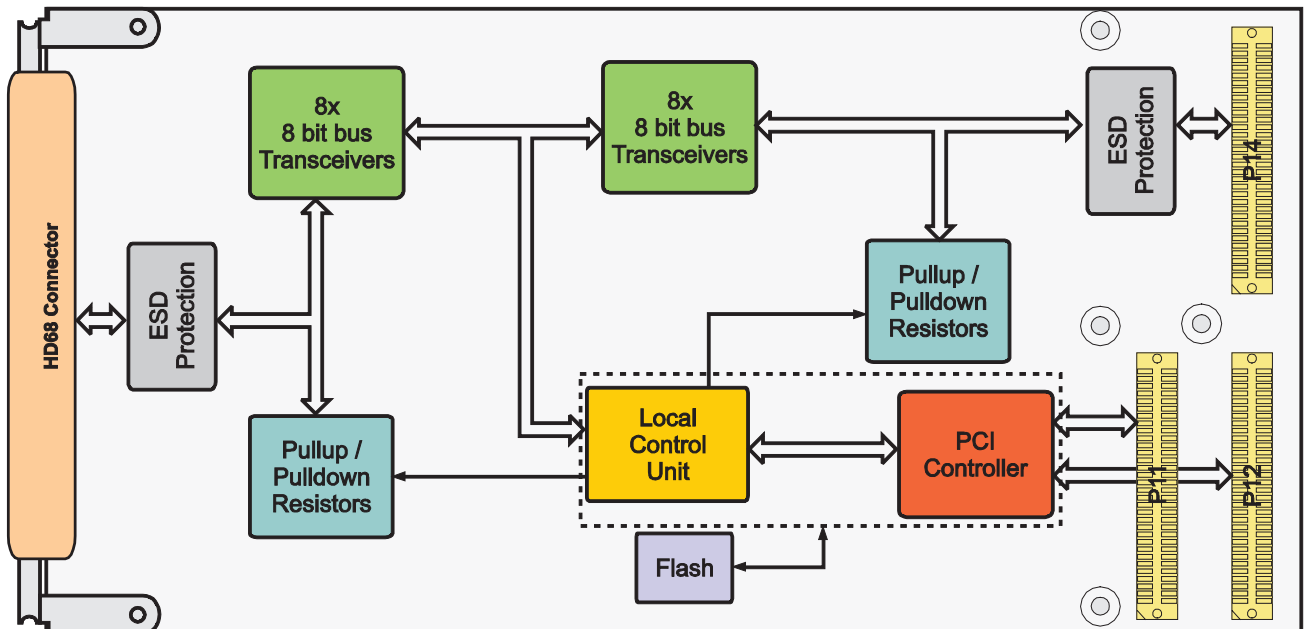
HD68 Connector

ESD Protection

8x
8 bit bus
Transceivers

Pullup /
Pulldown
Resistors

8x
8 bit bus
Transceivers

ESD Protection

P14

Pullup /
Pulldown
Resistors

Local
Control
Unit

PCI
Controller

P11

P12

Flash